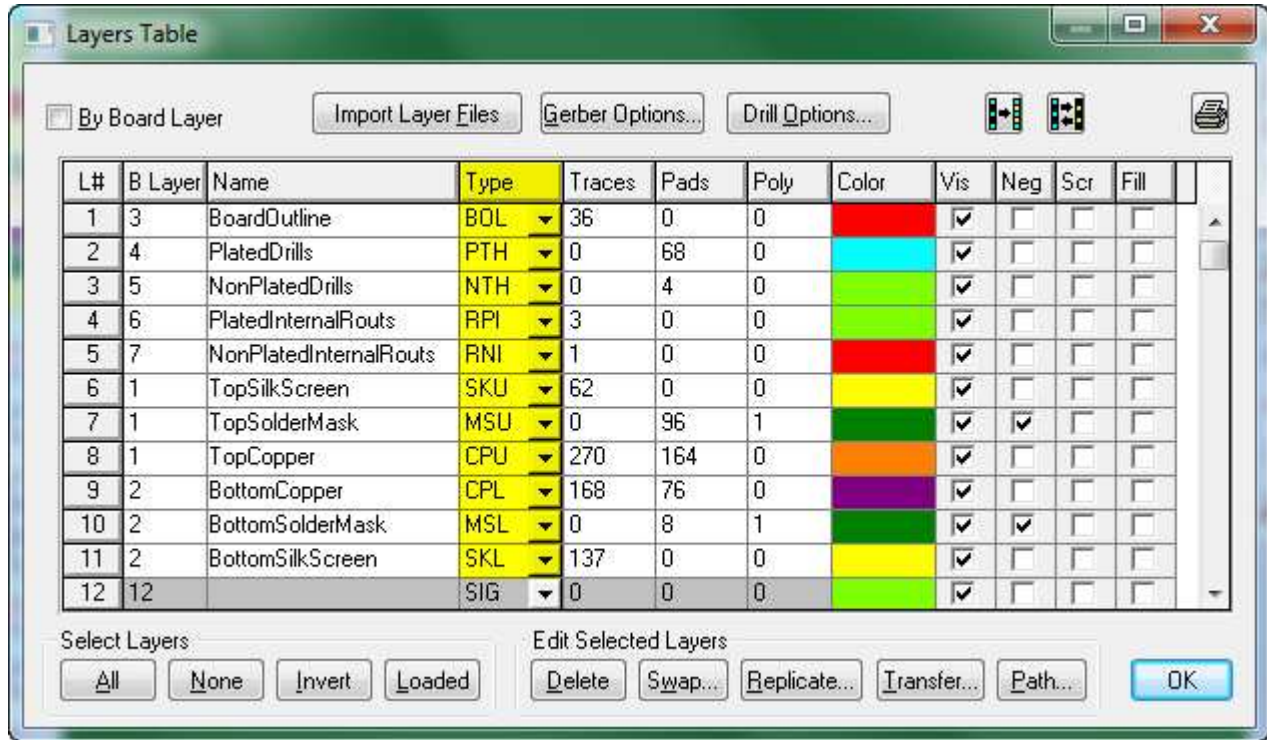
Layers Table

By Board Layer

Import Layer Files

Gerber Options...

Drill Options...

| L# | B Layer | Name | Type | Traces | Pads | Poly | Color | Vis | Neg | Scr | Fill |
|---|---|---|---|---|---|---|---|---|---|---|---|
| 1 | 3 | BoardOutline | BOL | 36 | 0 | 0 | | ☑ | ☐ | ☐ | ☐ |
| 2 | 4 | PlatedDrills | PTH | 0 | 68 | 0 | | ☑ | ☐ | ☐ | ☐ |
| 3 | 5 | NonPlatedDrills | NTH | 0 | 4 | 0 | | ☑ | ☐ | ☐ | ☐ |
| 4 | 6 | PlatedInternalRouts | RPI | 3 | 0 | 0 | | ☑ | ☐ | ☐ | ☐ |
| 5 | 7 | NonPlatedInternalRouts | RNI | 1 | 0 | 0 | | ☑ | ☐ | ☐ | ☐ |
| 6 | 1 | TopSilkScreen | SKU | 62 | 0 | 0 | | ☑ | ☐ | ☐ | ☐ |
| 7 | 1 | TopSolderMask | MSU | 0 | 96 | 1 | | ☑ | ☑ | ☐ | ☐ |
| 8 | 1 | TopCopper | CPU | 270 | 164 | 0 | | ☑ | ☐ | ☐ | ☐ |
| 9 | 2 | BottomCopper | CPL | 168 | 76 | 0 | | ☑ | ☐ | ☐ | ☐ |
| 10 | 2 | BottomSolderMask | MSL | 0 | 8 | 1 | | ☑ | ☑ | ☐ | ☐ |
| 11 | 2 | BottomSilkScreen | SKL | 137 | 0 | 0 | | ☑ | ☐ | ☐ | ☐ |
| 12 | 12 | | SIG | 0 | 0 | 0 | | ☑ | ☐ | ☐ | ☐ |

Select Layers

All

None

Invert

Loaded

Edit Selected Layers

Delete

Swap...

Replicate...

Transfer...

Path...

OK